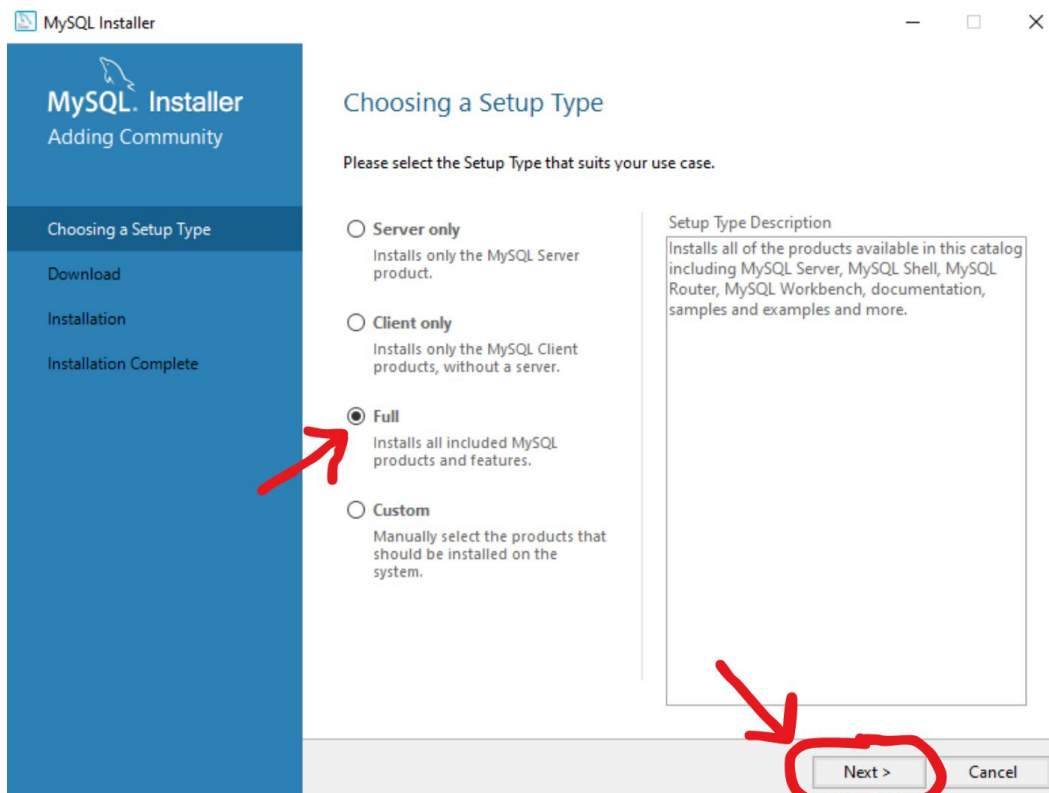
MySQL Installer

MySQL. Installer
Adding Community

Choosing a Setup Type
Download
Installation
Installation Complete

Choosing a Setup Type

Please select the Setup Type that suits your use case.

Server only
Installs only the MySQL Server product.

Client only
Installs only the MySQL Client products, without a server.

Full
Installs all included MySQL products and features.

Custom
Manually select the products that should be installed on the system.

Setup Type Description
Installs all of the products available in this catalog including MySQL Server, MySQL Shell, MySQL Router, MySQL Workbench, documentation, samples and examples and more.

Next >
Cancel